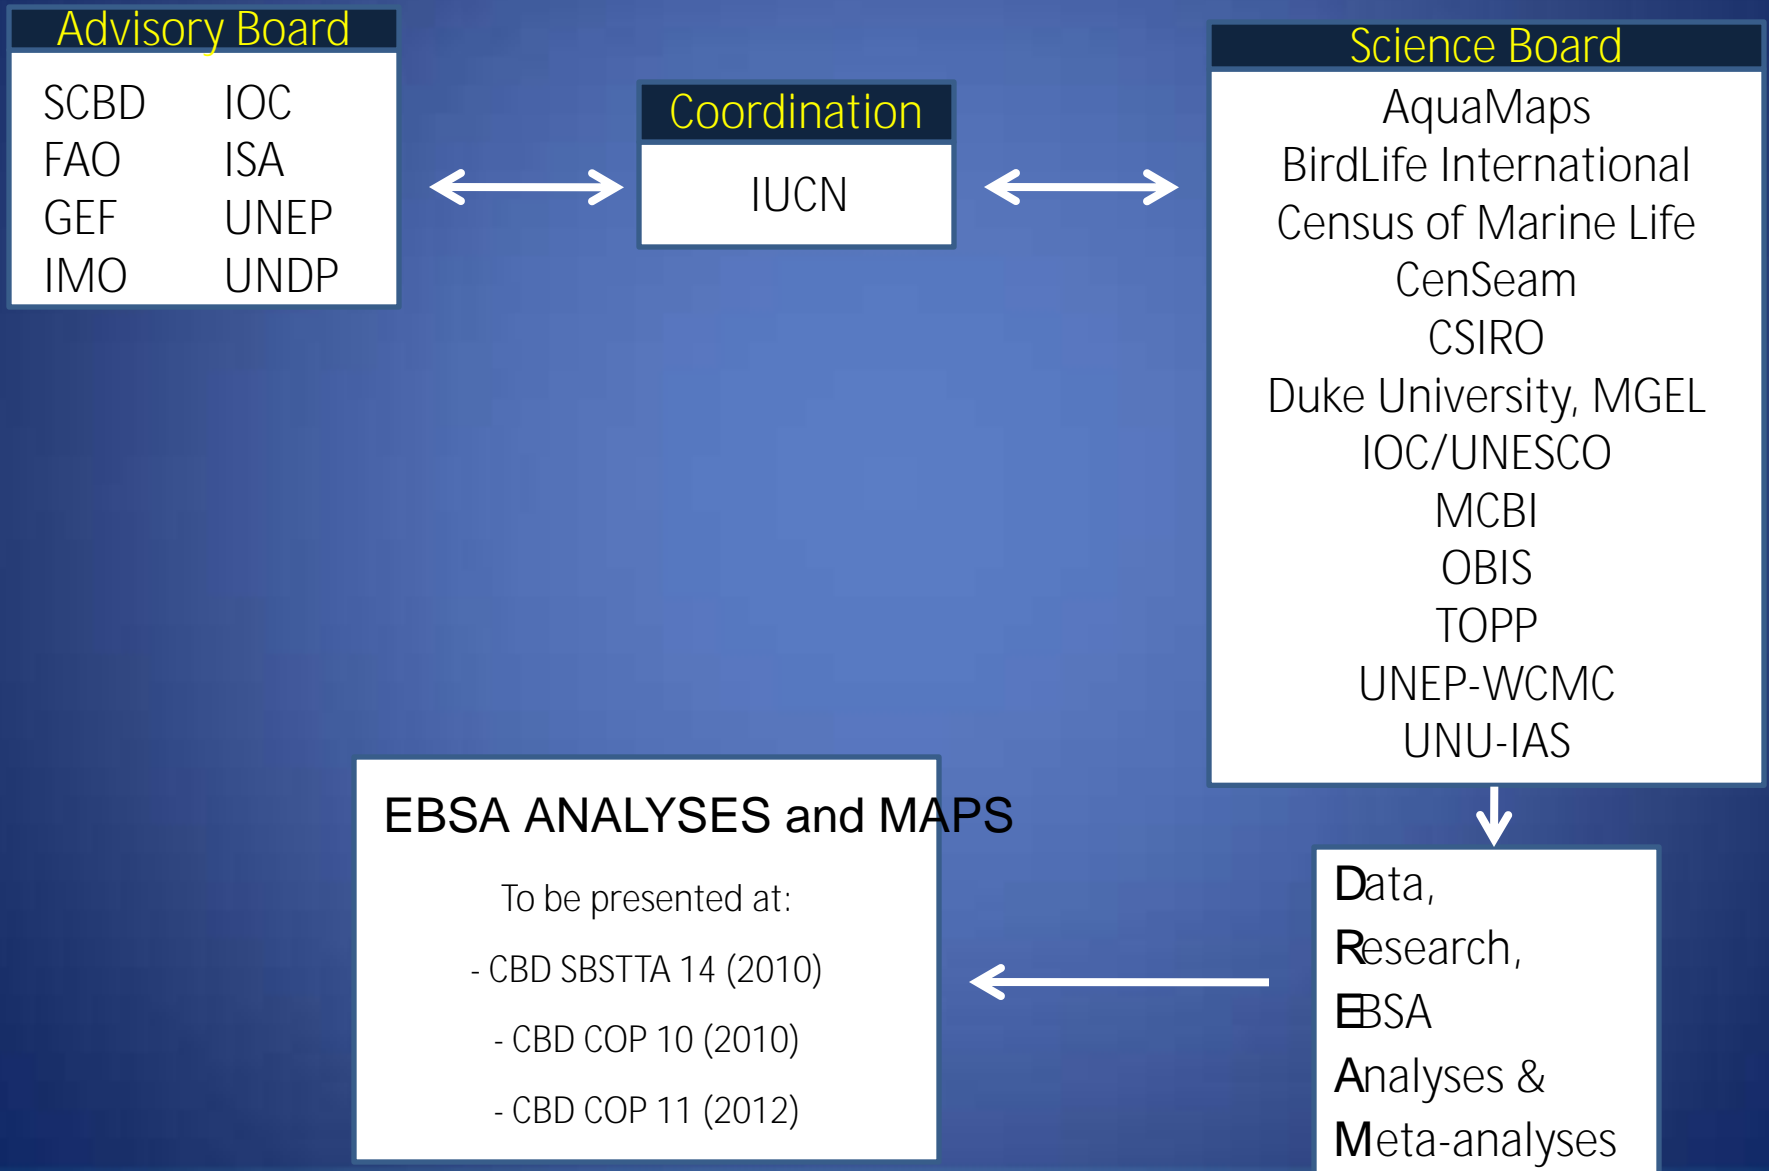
Advisory Board

| | |
|---|---|
| SCBD | IOC |
| FAO | ISA |
| GEF | UNEP |
| IMO | UNDP |

Coordination

IUCN

Science Board

AquaMaps
BirdLife International
Census of Marine Life
CenSeam
CSIRO
Duke University, MGEL
IOC/UNESCO
MCBI
OBIS
TOPP
UNEP-WCMC
UNU-IAS

Data,
Research,
EBSA
Analyses &
Meta-analyses

EBSA ANALYSES and MAPS

To be presented at:

- CBD SBSTTA 14 (2010)

- CBD COP 10 (2010)

- CBD COP 11 (2012)